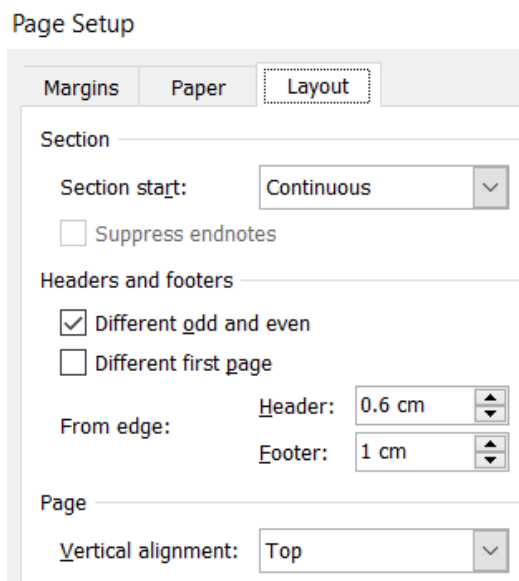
Page Setup

Margins Paper Layout

Section

Section start: Continuous

Suppress endnotes

Headers and footers

Different odd and even

Different first page

From edge: Header: 0.6 cm

Footer: 1 cm

Page

Vertical alignment: Top